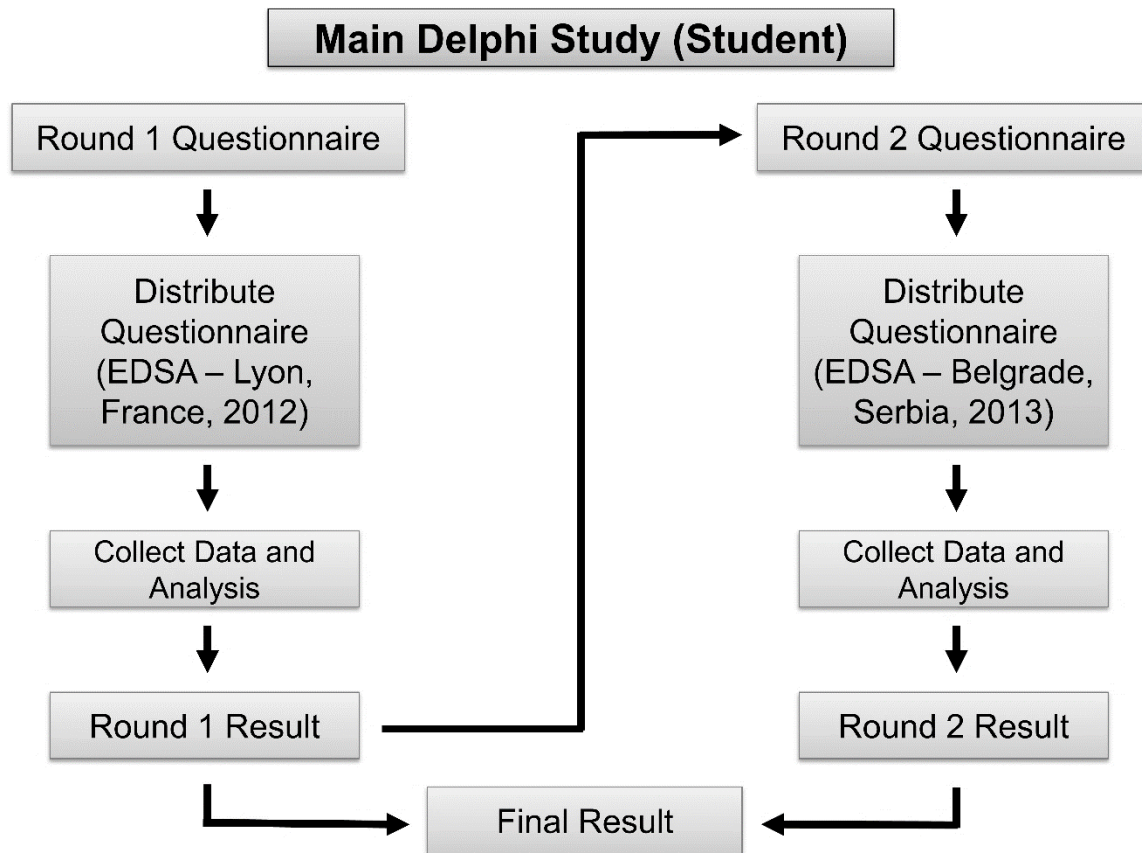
Main Delphi Study (Student)

Round 1 Questionnaire

Distribute Questionnaire (EDSA – Lyon, France, 2012)

Collect Data and Analysis

Round 1 Result

Round 2 Questionnaire

Distribute Questionnaire (EDSA – Belgrade, Serbia, 2013)

Collect Data and Analysis

Round 2 Result

Final Result